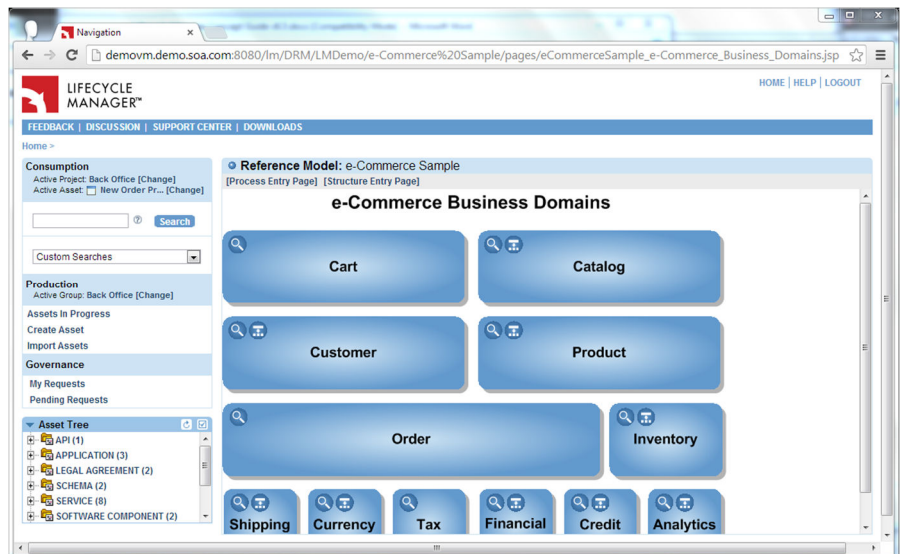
Navigation

demovm.demo.soa.com:8080/lm/DRM/LMDemo/e-Commerce%20Sample/pages/eCommerceSample_e-Commerce_Business_Domains.jsp

LIFECYCLE MANAGER™

HOME | HELP | LOGOUT

FEEDBACK | DISCUSSION | SUPPORT CENTER | DOWNLOADS

Home >

Consumption
Active Project: Back Office [Change]
Active Asset: New Order Pr... [Change]

Search

Custom Searches

Production
Active Group: Back Office [Change]

Assets In Progress
Create Asset
Import Assets

Governance
My Requests
Pending Requests

Asset Tree
API (1)
APPLICATION (3)
LEGAL AGREEMENT (2)
SCHEMA (2)
SERVICE (8)
SOFTWARE COMPONENT (2)

Reference Model: e-Commerce Sample
[Process Entry Page] [Structure Entry Page]

e-Commerce Business Domains

Cart
Catalog
Customer
Product
Order
Inventory
Shipping
Currency
Tax
Financial
Credit
Analytics